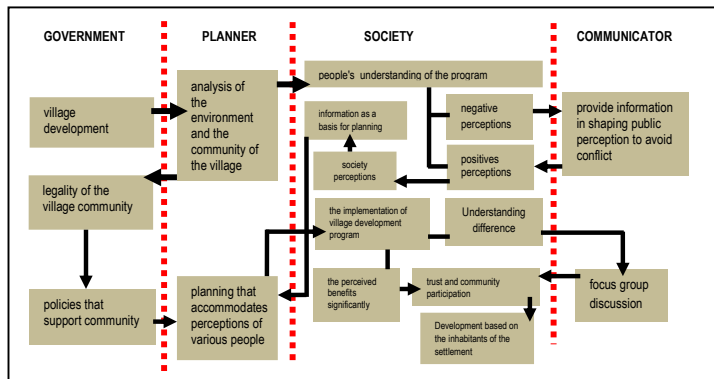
GOVERNMENT

PLANNER

SOCIETY

COMMUNICATOR

village development

analysis of the environment and the community of the village

people's understanding of the program

information as a basis for planning

negative perceptions

provide information in shaping public perception to avoid conflict

society perceptions

positives perceptions

legality of the village community

the implementation of village development program

Understanding difference

policies that support community

planning that accommodates perceptions of various people

the perceived benefits significantly

trust and community participation

focus group discussion

Development based on the inhabitants of the settlement